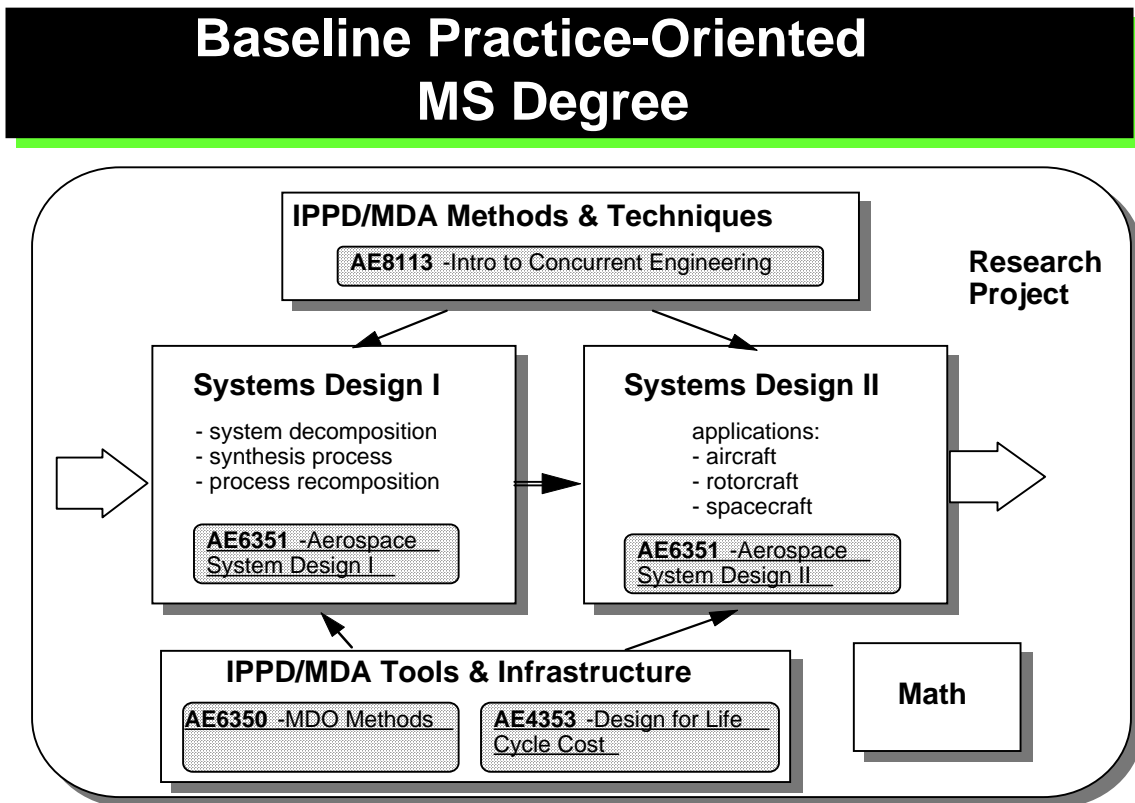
Baseline Practice-Oriented MS Degree

IPPD/MDA Methods & Techniques

AE8113 -Intro to Concurrent Engineering

Research Project

Systems Design I

- system decomposition
- synthesis process
- process recomposition

AE6351 -Aerospace System Design I

Systems Design II

applications:
- aircraft
- rotorcraft
- spacecraft

AE6351 -Aerospace System Design II

IPPD/MDA Tools & Infrastructure

AE6350 -MDO Methods

AE4353 -Design for Life Cycle Cost

Math